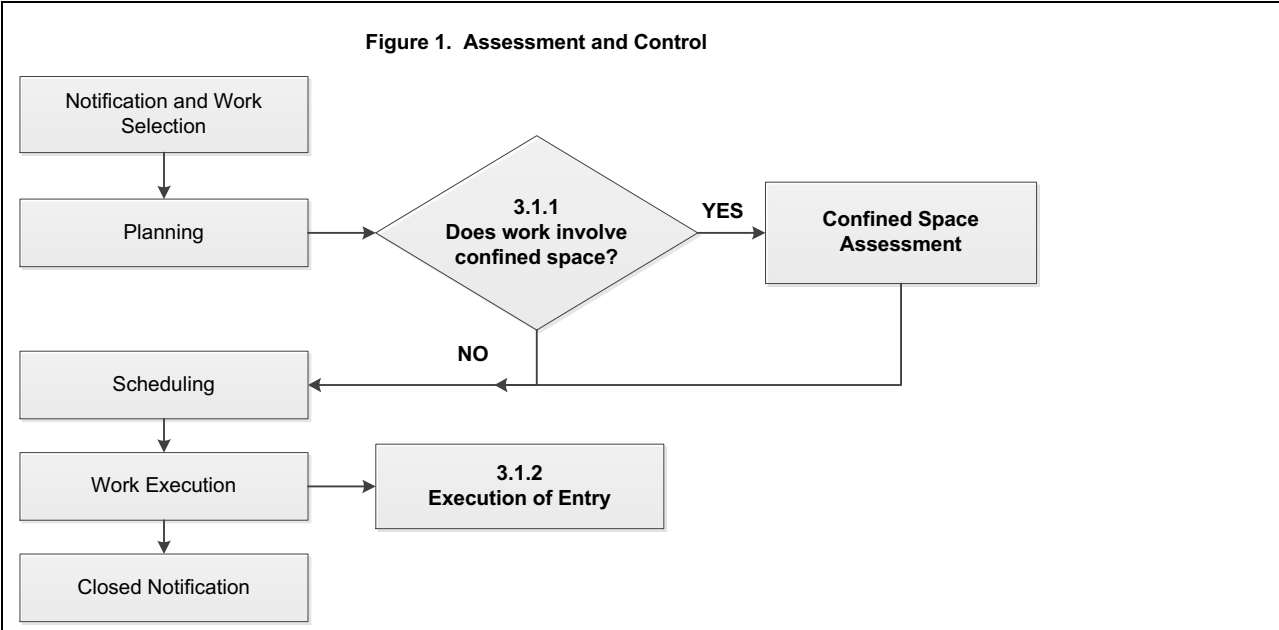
Figure 1. Assessment and Control

Notification and Work Selection

Planning

3.1.1
Does work involve confined space?

YES

Confined Space Assessment

NO

Scheduling

Work Execution

3.1.2
Execution of Entry

Closed Notification